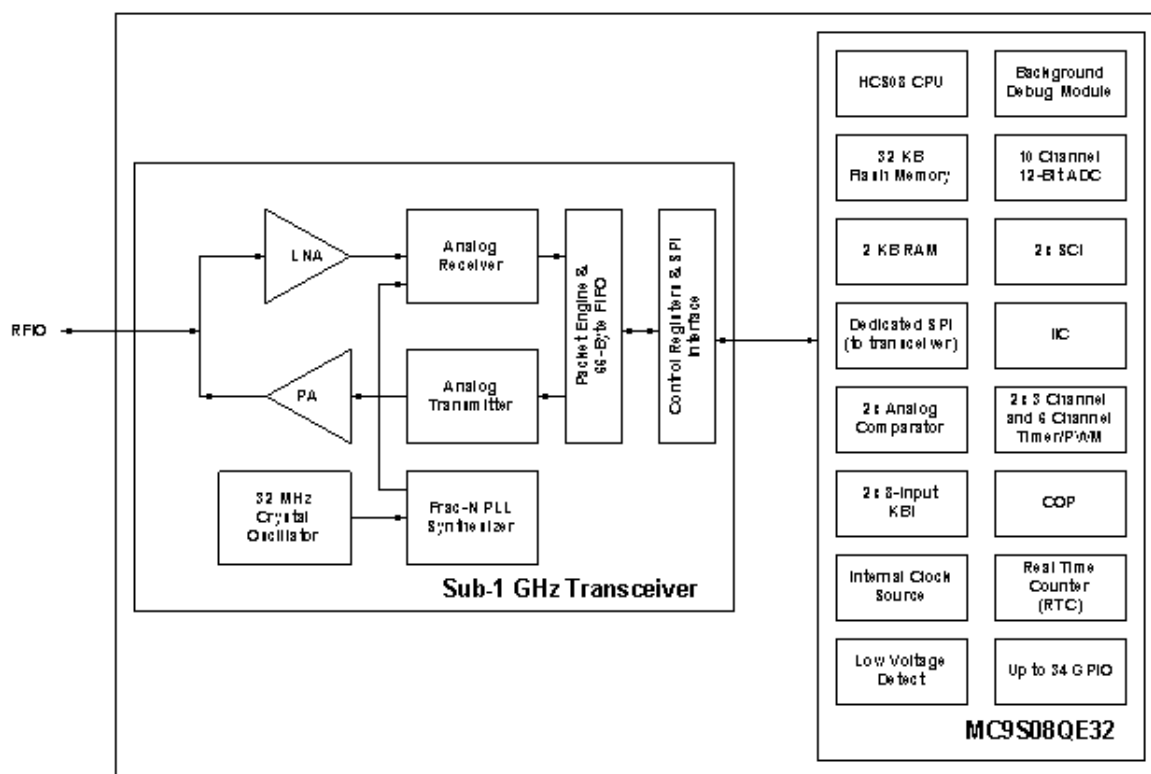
RFIO

LNA

PA

Analog Receiver

Analog Transmitter

Packet Engine & 66-Byte FIFO

Control Registers & SPI Interface

32 MHz Crystal Oscillator

Frac-N PLL Synthesizer

Sub-1 GHz Transceiver

HCS08 CPU

Background Debug Module

32 KB Flash Memory

10 Channel 12-Bit ADC

2 KB RAM

2x SCI

Dedicated SPI (to transceiver)

IIC

2x Analog Comparator

2x 3 Channel and 6 Channel Timer/PWM

2x 8-Input KBI

COP

Internal Clock Source

Real Time Counter (RTC)

Low Voltage Detect

Up to 34 GPIO

MC9S08QE32